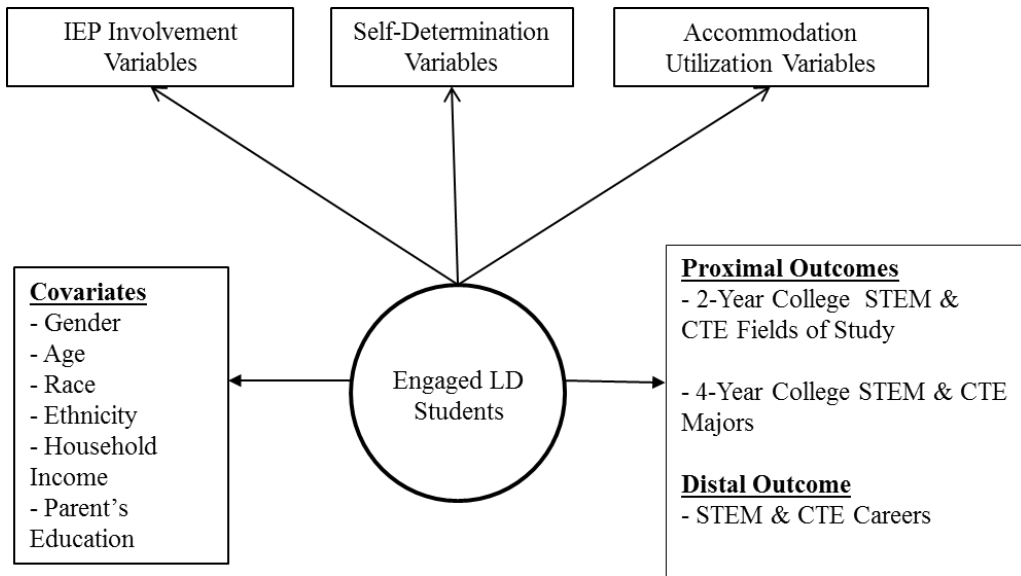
IEP Involvement Variables

Self-Determination Variables

Accommodation Utilization Variables

Covariates
- Gender
- Age
- Race
- Ethnicity
- Household Income
- Parent's Education

Engaged LD Students

Proximal Outcomes
- 2-Year College STEM & CTE Fields of Study

- 4-Year College STEM & CTE Majors

Distal Outcome
- STEM & CTE Careers